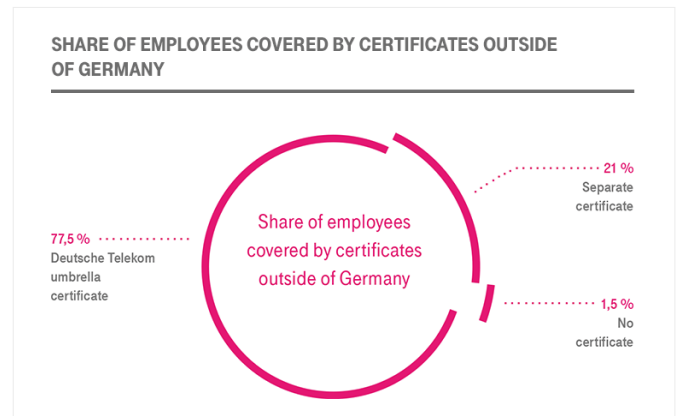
SHARE OF EMPLOYEES COVERED BY CERTIFICATES OUTSIDE OF GERMANY

Share of employees covered by certificates outside of Germany

77,5 %
Deutsche Telekom umbrella certificate

21 %
Separate certificate

1,5 %
No certificate